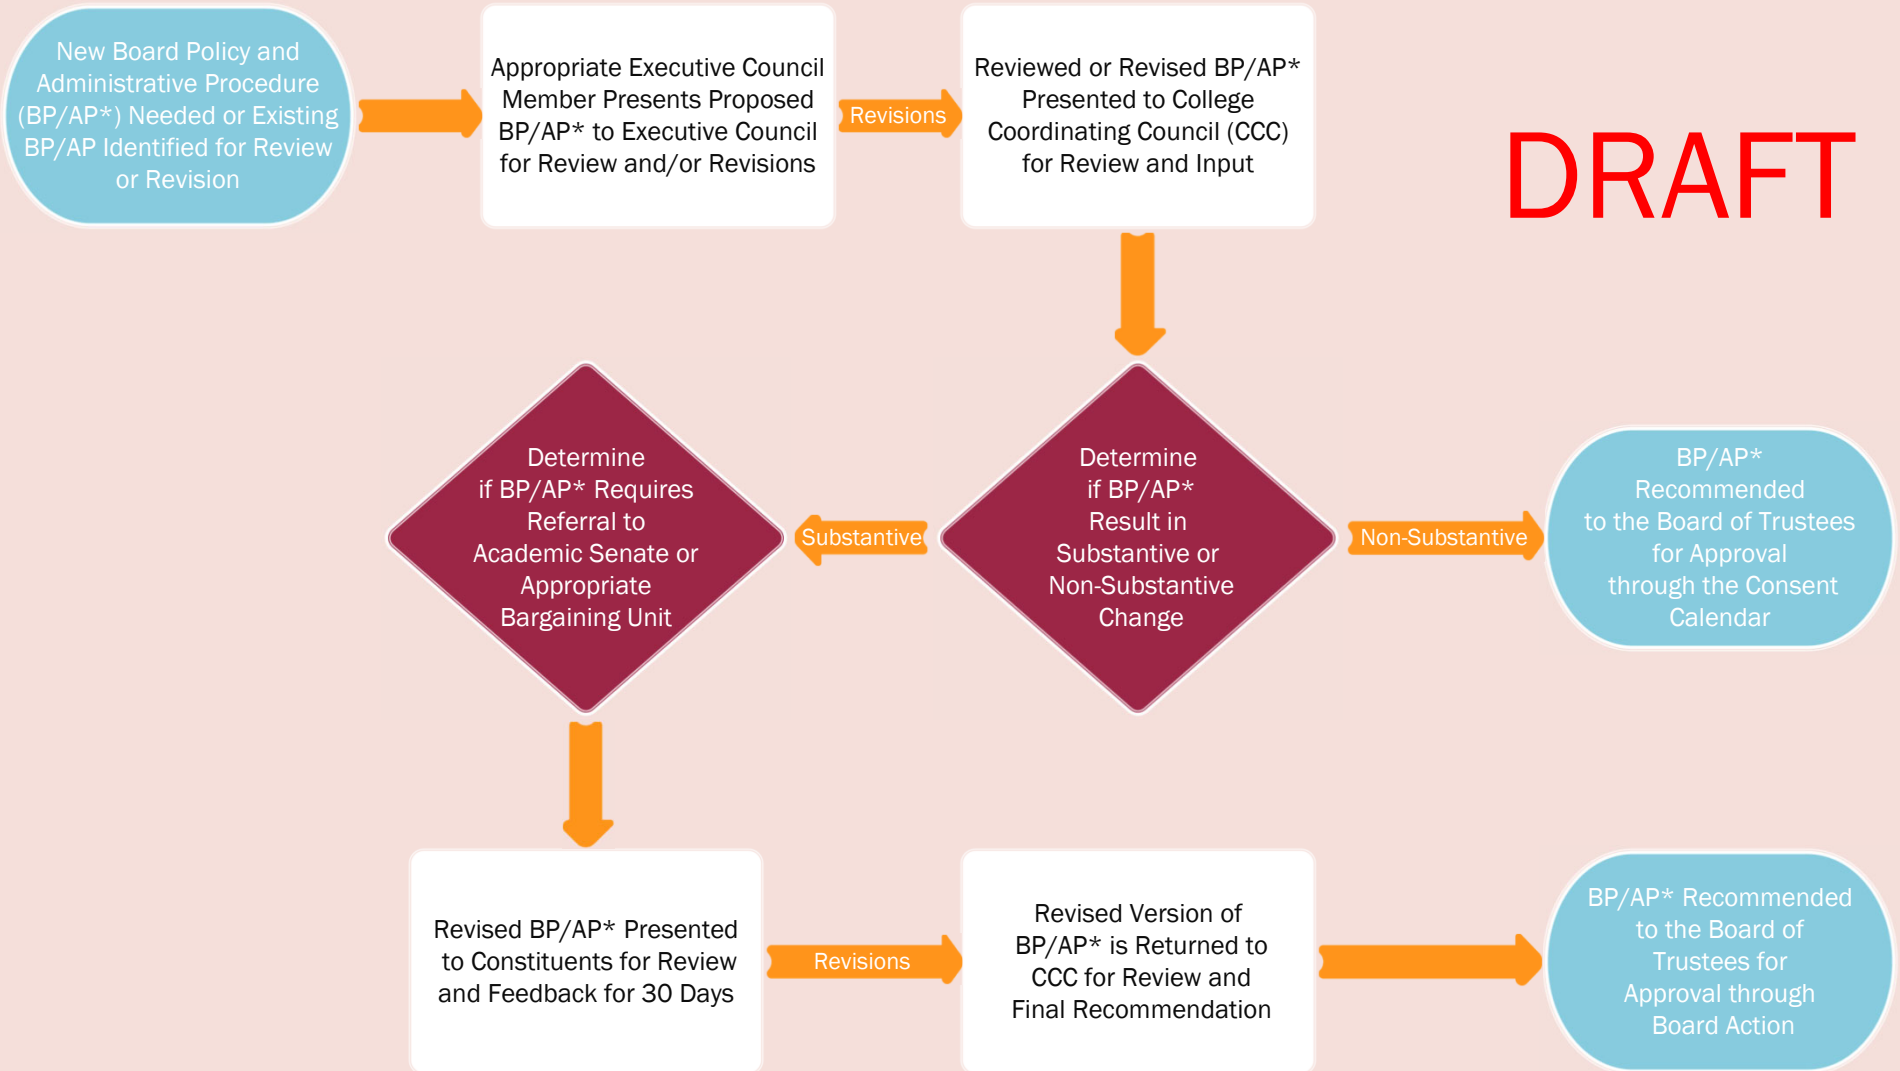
New Board Policy and Administrative Procedure (BP/AP*) Needed or Existing BP/AP Identified for Review or Revision

Appropriate Executive Council Member Presents Proposed BP/AP* to Executive Council for Review and/or Revisions

Revisions

Reviewed or Revised BP/AP* Presented to College Coordinating Council (CCC) for Review and Input

DRAFT

Determine if BP/AP* Requires Referral to Academic Senate or Appropriate Bargaining Unit

Substantive

Determine if BP/AP* Result in Substantive or Non-Substantive Change

Non-Substantive

BP/AP* Recommended to the Board of Trustees for Approval through the Consent Calendar

Revised BP/AP* Presented to Constituents for Review and Feedback for 30 Days

Revisions

Revised Version of BP/AP* is Returned to CCC for Review and Final Recommendation

BP/AP* Recommended to the Board of Trustees for Approval through Board Action